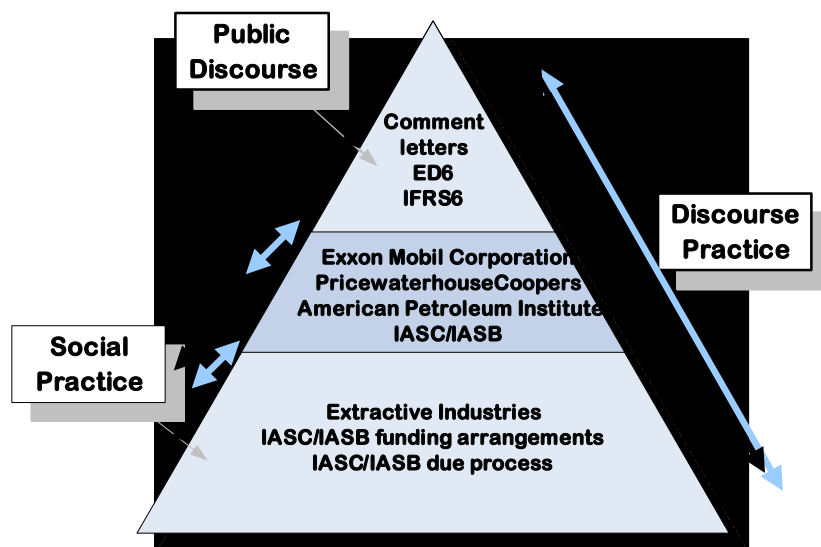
Public Discourse

Comment letters
ED6
IFRS6

Discourse Practice

Exxon Mobil Corporation
PricewaterhouseCoopers
American Petroleum Institute
IASC/IASB

Social Practice

Extractive Industries
IASC/IASB funding arrangements
IASC/IASB due process